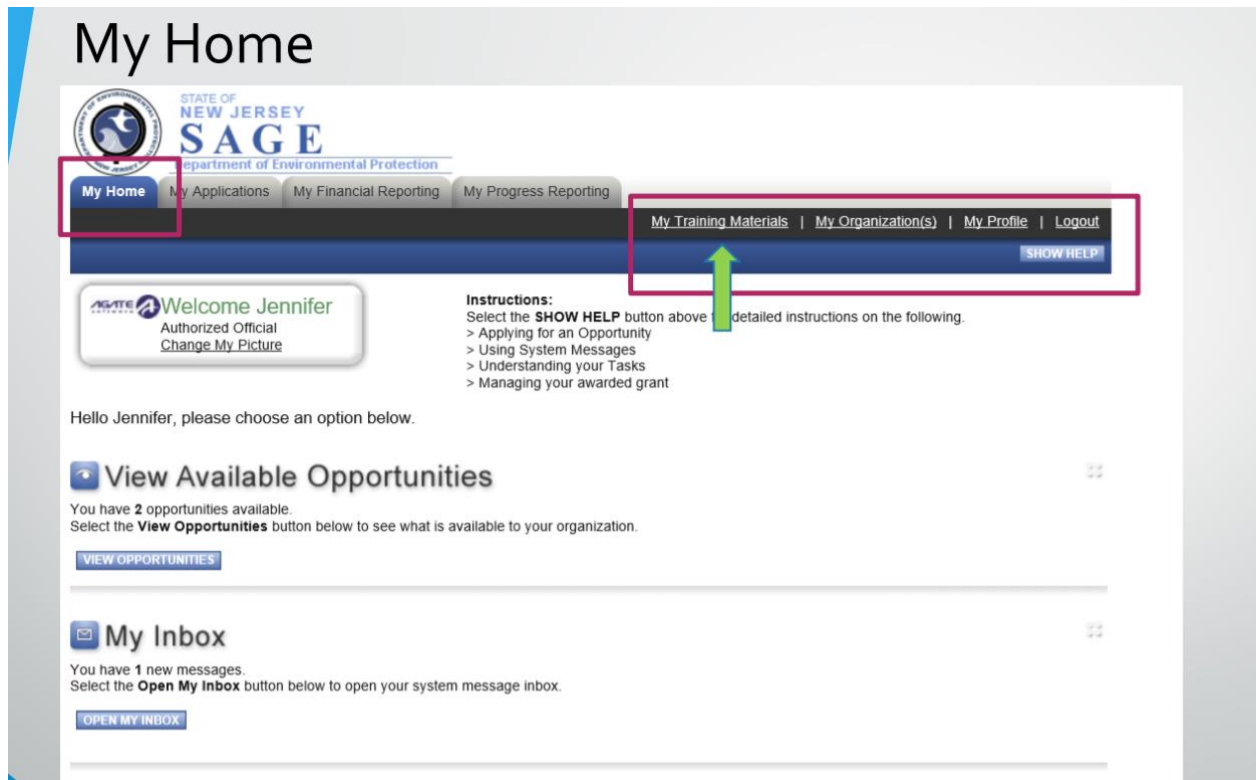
My Home

STATE OF
NEW JERSEY
SAGE
Department of Environmental Protection

My Home | My Applications | My Financial Reporting | My Progress Reporting

My Training Materials | My Organization(s) | My Profile | Logout

SHOW HELP

AGATE Welcome Jennifer
Authorized Official
Change My Picture

Instructions:
Select the **SHOW HELP** button above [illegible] detailed instructions on the following.
> Applying for an Opportunity
> Using System Messages
> Understanding your Tasks
> Managing your awarded grant

Hello Jennifer, please choose an option below.

View Available Opportunities

You have **2** opportunities available.
Select the **View Opportunities** button below to see what is available to your organization.

VIEW OPPORTUNITIES

My Inbox

You have **1** new messages.
Select the **Open My Inbox** button below to open your system message inbox.

OPEN MY INBOX